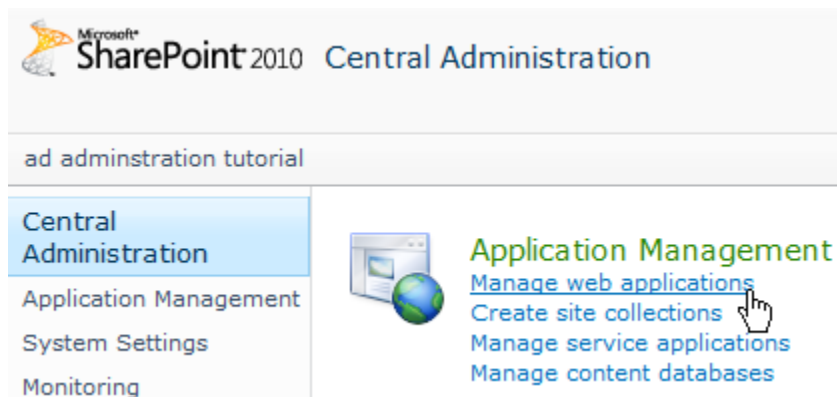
Microsoft® SharePoint 2010 Central Administration

ad adminstration tutorial

Central Administration

Application Management

System Settings

Monitoring

Application Management

Manage web applications

Create site collections

Manage service applications

Manage content databases